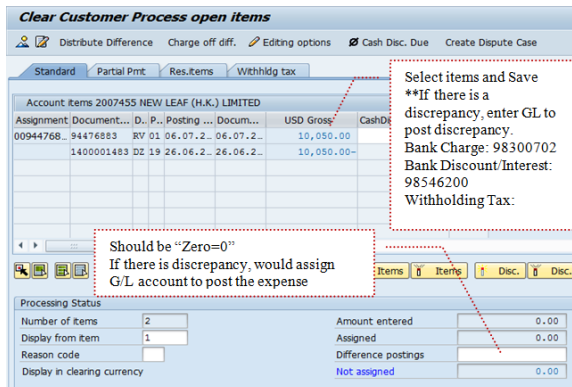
Clear Customer Process open items

Distribute Difference  Charge off diff.  Editing options  Cash Disc. Due  Create Dispute Case

Standard  Partial Pmt  Res.items  Withhldg tax

Account items 2007455 NEW LEAF (H.K.) LIMITED

| Assignment | Document... | D.. | P.. | Posting ... | Docum... | USD Gross | CashDi |
|---|---|---|---|---|---|---|---|
| 00944768... | 94476883 | RV | 01 | 06.07.2... | 06.07.2... | 10,050.00 | |
| | 1400001483 | DZ | 19 | 26.06.2... | 26.06.2... | 10,050.00- | |

Select items and Save
**If there is a discrepancy, enter GL to post discrepancy.
Bank Charge: 98300702
Bank Discount/Interest: 98546200
Withholding Tax:

Should be "Zero=0"
If there is discrepancy, would assign G/L account to post the expense

Items  Items  Disc.  Disc.

Processing Status
Number of items 2
Display from item 1
Reason code
Display in clearing currency

Amount entered 0.00
Assigned 0.00
Difference postings
Not assigned 0.00